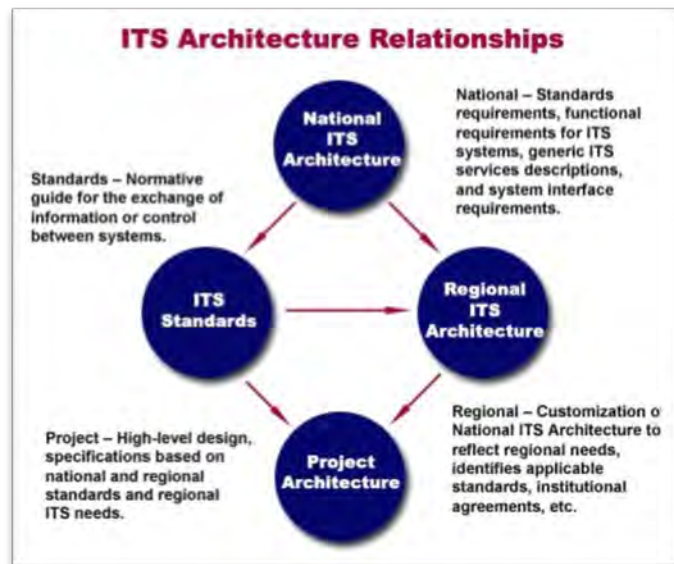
ITS Architecture Relationships

National ITS Architecture

National – Standards requirements, functional requirements for ITS systems, generic ITS services descriptions, and system interface requirements.

Standards – Normative guide for the exchange of information or control between systems.

ITS Standards

Regional ITS Architecture

Project – High-level design, specifications based on national and regional standards and regional ITS needs.

Project Architecture

Regional – Customization o National ITS Architecture to reflect regional needs, identifies applicable standards, institutional agreements, etc.